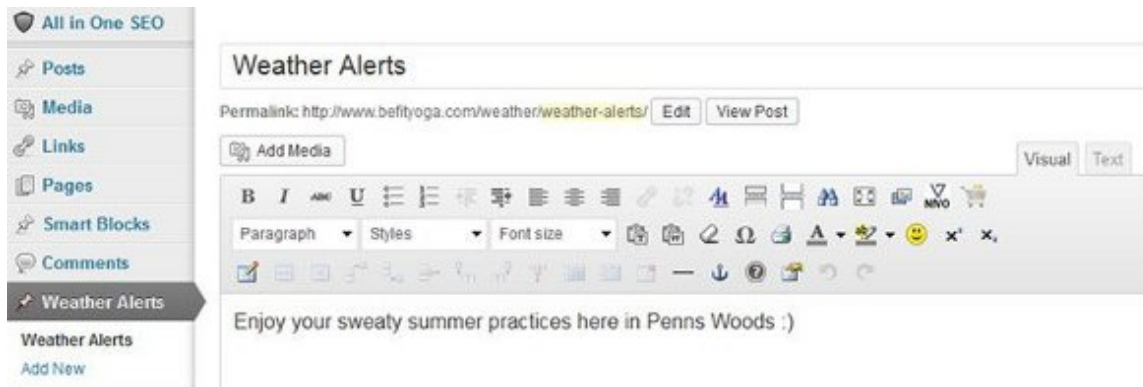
All in One SEO
Posts
Media
Links
Pages
Smart Blocks
Comments
Weather Alerts
Weather Alerts
Add New

Weather Alerts

Permalink: http://www.befityoga.com/weather/weather-alerts/ Edit View Post

Add Media

Visual Text

B I U

Paragraph Styles Font size

Enjoy your sweaty summer practices here in Penns Woods :)